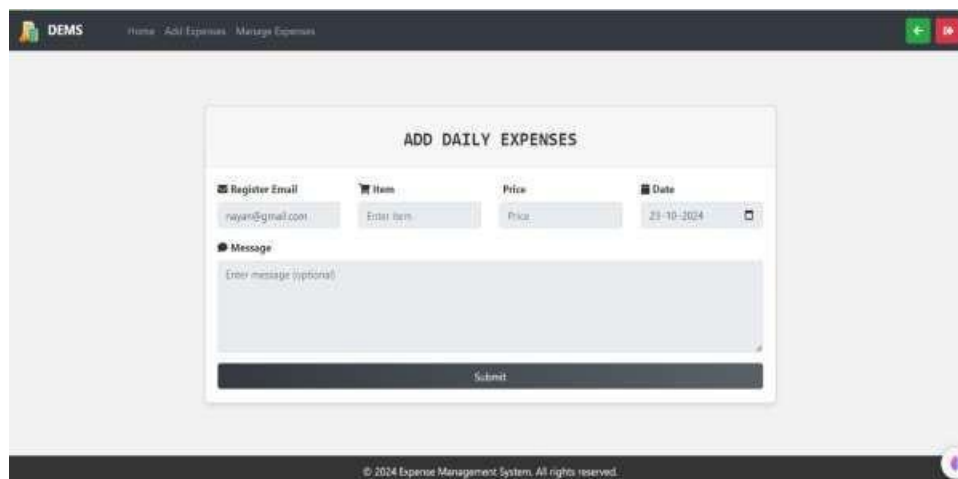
DEMS Home Add Expenses Manage Expenses

ADD DAILY EXPENSES

Register Email
nayan@gmail.com

Item
Enter Item

Price
Price

Date
23-10-2024

Message
Enter message (optional)

Submit

© 2024 Expense Management System. All rights reserved.